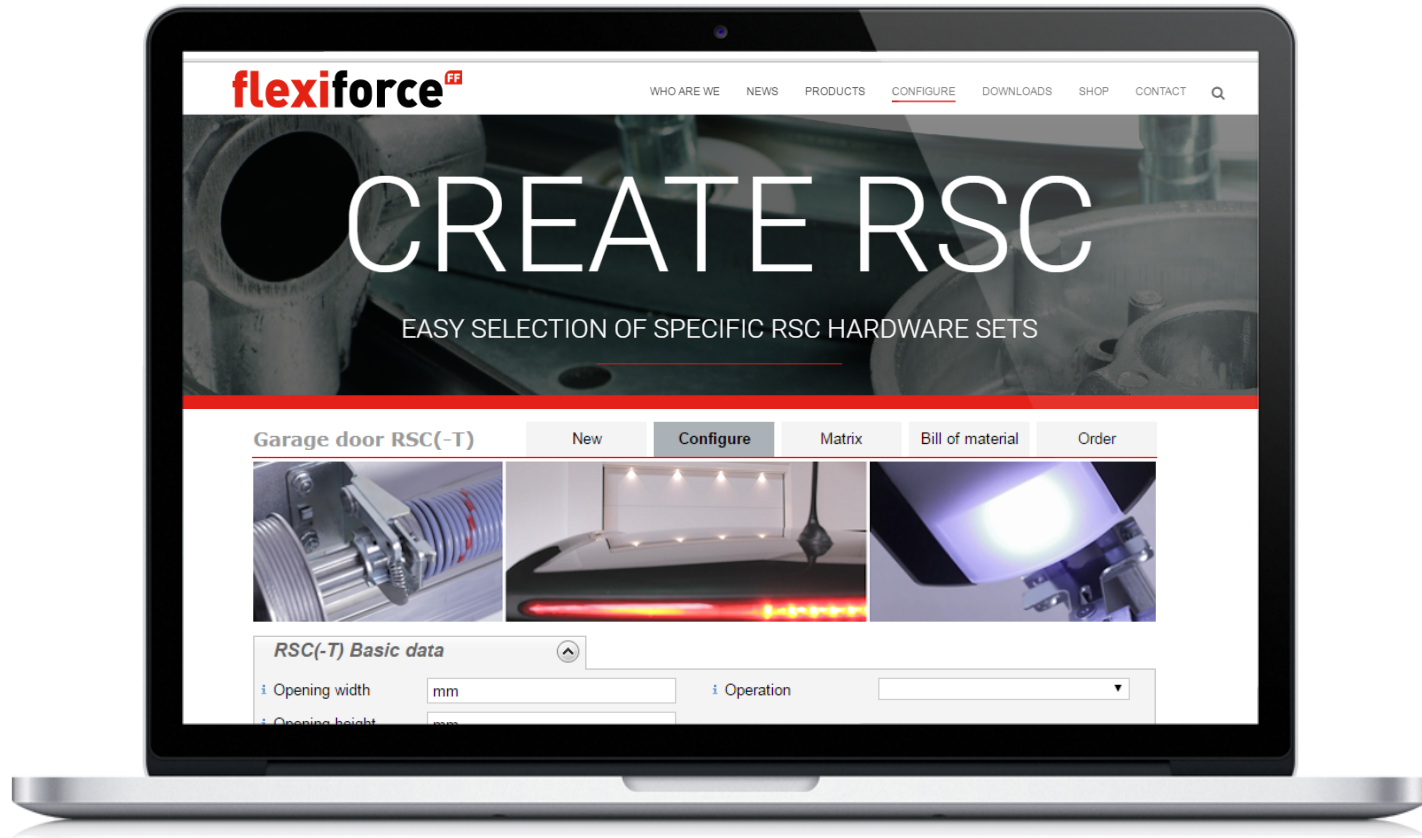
flexiforce FF

WHO ARE WE NEWS PRODUCTS CONFIGURE DOWNLOADS SHOP CONTACT

CREATE RSC

EASY SELECTION OF SPECIFIC RSC HARDWARE SETS

Garage door RSC(-T)

| New | Configure | Matrix | Bill of material | Order |
|---|---|---|---|---|

RSC(-T) Basic data

i Opening width mm

i Operation

i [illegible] mm